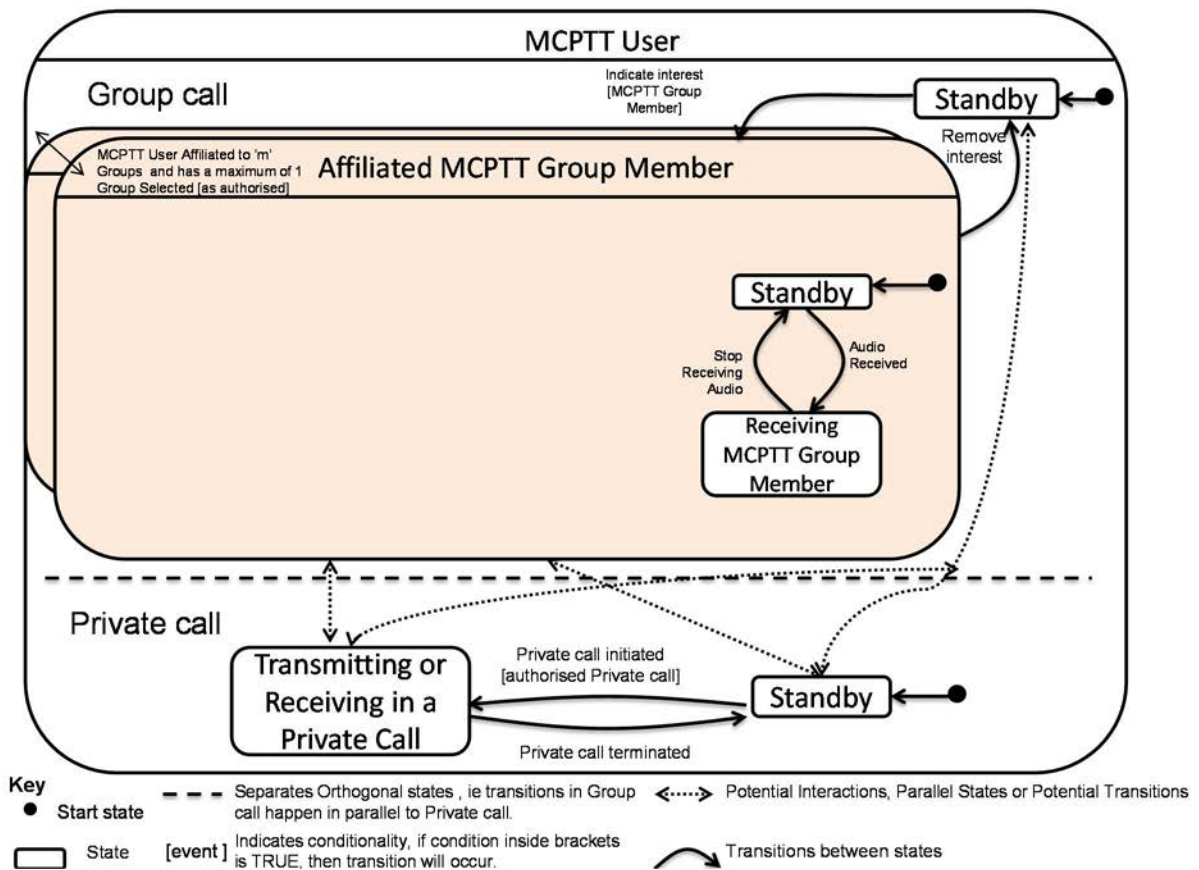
MCPTT User

Group call

Indicate interest [MCPTT Group Member]

Standby

Remove interest

MCPTT User Affiliated to 'm' Groups and has a maximum of 1 Group Selected [as authorised]

Affiliated MCPTT Group Member

Standby

Stop Receiving Audio

Audio Received

Receiving MCPTT Group Member

Private call

Transmitting or Receiving in a Private Call

Private call initiated [authorised Private call]

Standby

Private call terminated

Key

Start state

State

Separates Orthogonal states , ie transitions in Group call happen in parallel to Private call.

[event] Indicates conditionality, if condition inside brackets is TRUE, then transition will occur.

Potential Interactions, Parallel States or Potential Transitions

Transitions between states